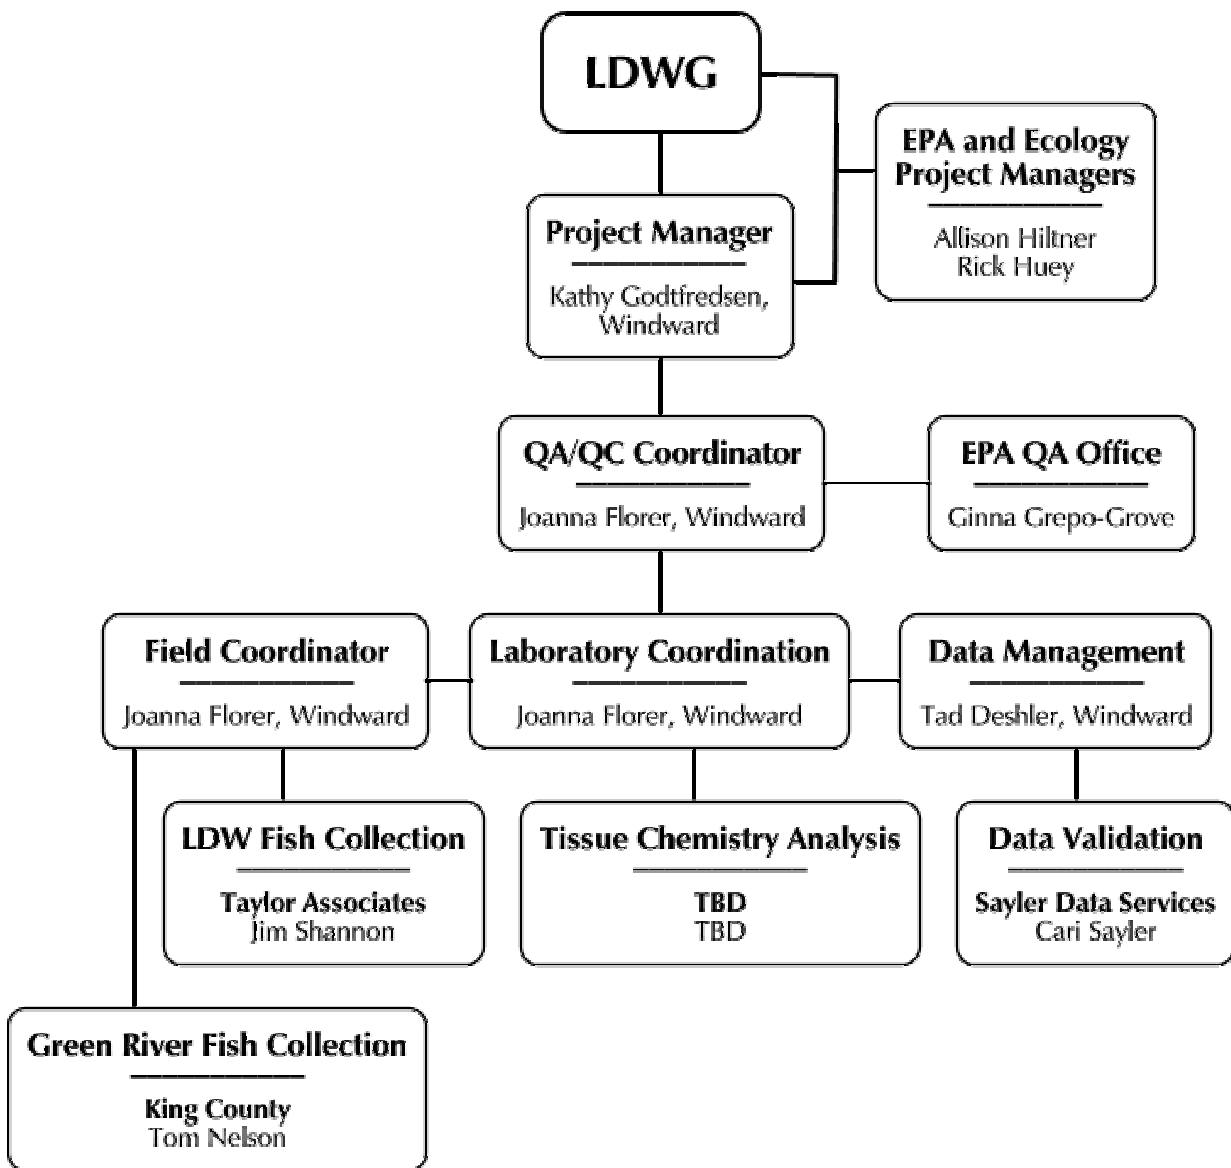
LDWG

EPA and Ecology Project Managers

Allison Hiltner
Rick Huey

Project Manager

Kathy Godtfredsen, Windward

QA/QC Coordinator

Joanna Florer, Windward

EPA QA Office

Ginna Grepo-Grove

Field Coordinator

Joanna Florer, Windward

Laboratory Coordination

Joanna Florer, Windward

Data Management

Tad Deshler, Windward

LDW Fish Collection

Taylor Associates
Jim Shannon

Tissue Chemistry Analysis

TBD
TBD

Data Validation

Sayler Data Services
Cari Sayler

Green River Fish Collection

King County
Tom Nelson